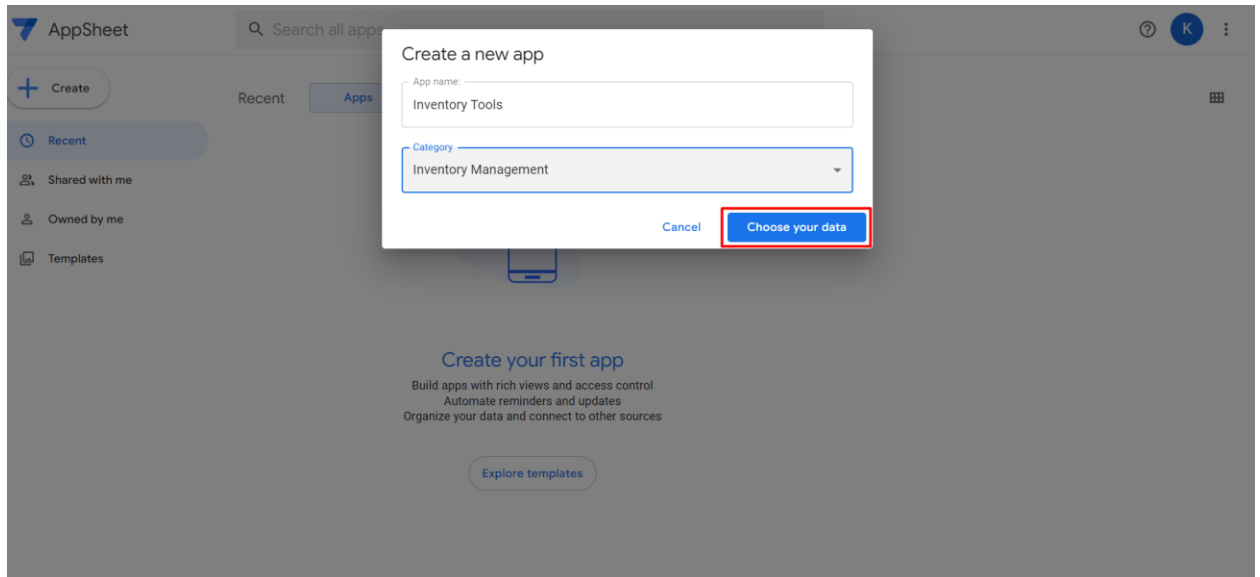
AppSheet

Search all apps

K

Create

Recent

Shared with me

Owned by me

Templates

Recent

Apps

Create a new app

App name:

Inventory Tools

Category

Inventory Management

Cancel

Choose your data

Create your first app

Build apps with rich views and access control
Automate reminders and updates
Organize your data and connect to other sources

Explore templates